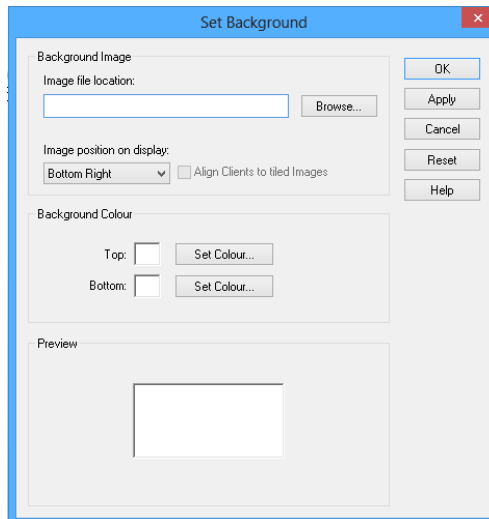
Set Background

Background Image

Image file location:

Browse...

Image position on display:

Bottom Right

Align Clients to tiled Images

Background Colour

Top:

Set Colour...

Bottom:

Set Colour...

Preview

OK

Apply

Cancel

Reset

Help